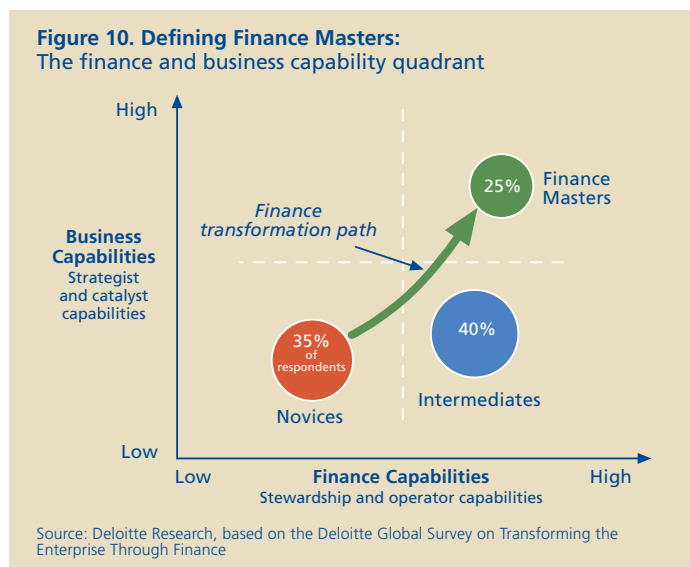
Figure 10. Defining Finance Masters:
The finance and business capability quadrant

High

Business Capabilities
Strategist and catalyst capabilities

Low

Finance transformation path

25%
Finance Masters

35% of respondents
Novices

40%
Intermediates

Low
Finance Capabilities
Stewardship and operator capabilities
High

Source: Deloitte Research, based on the Deloitte Global Survey on Transforming the Enterprise Through Finance